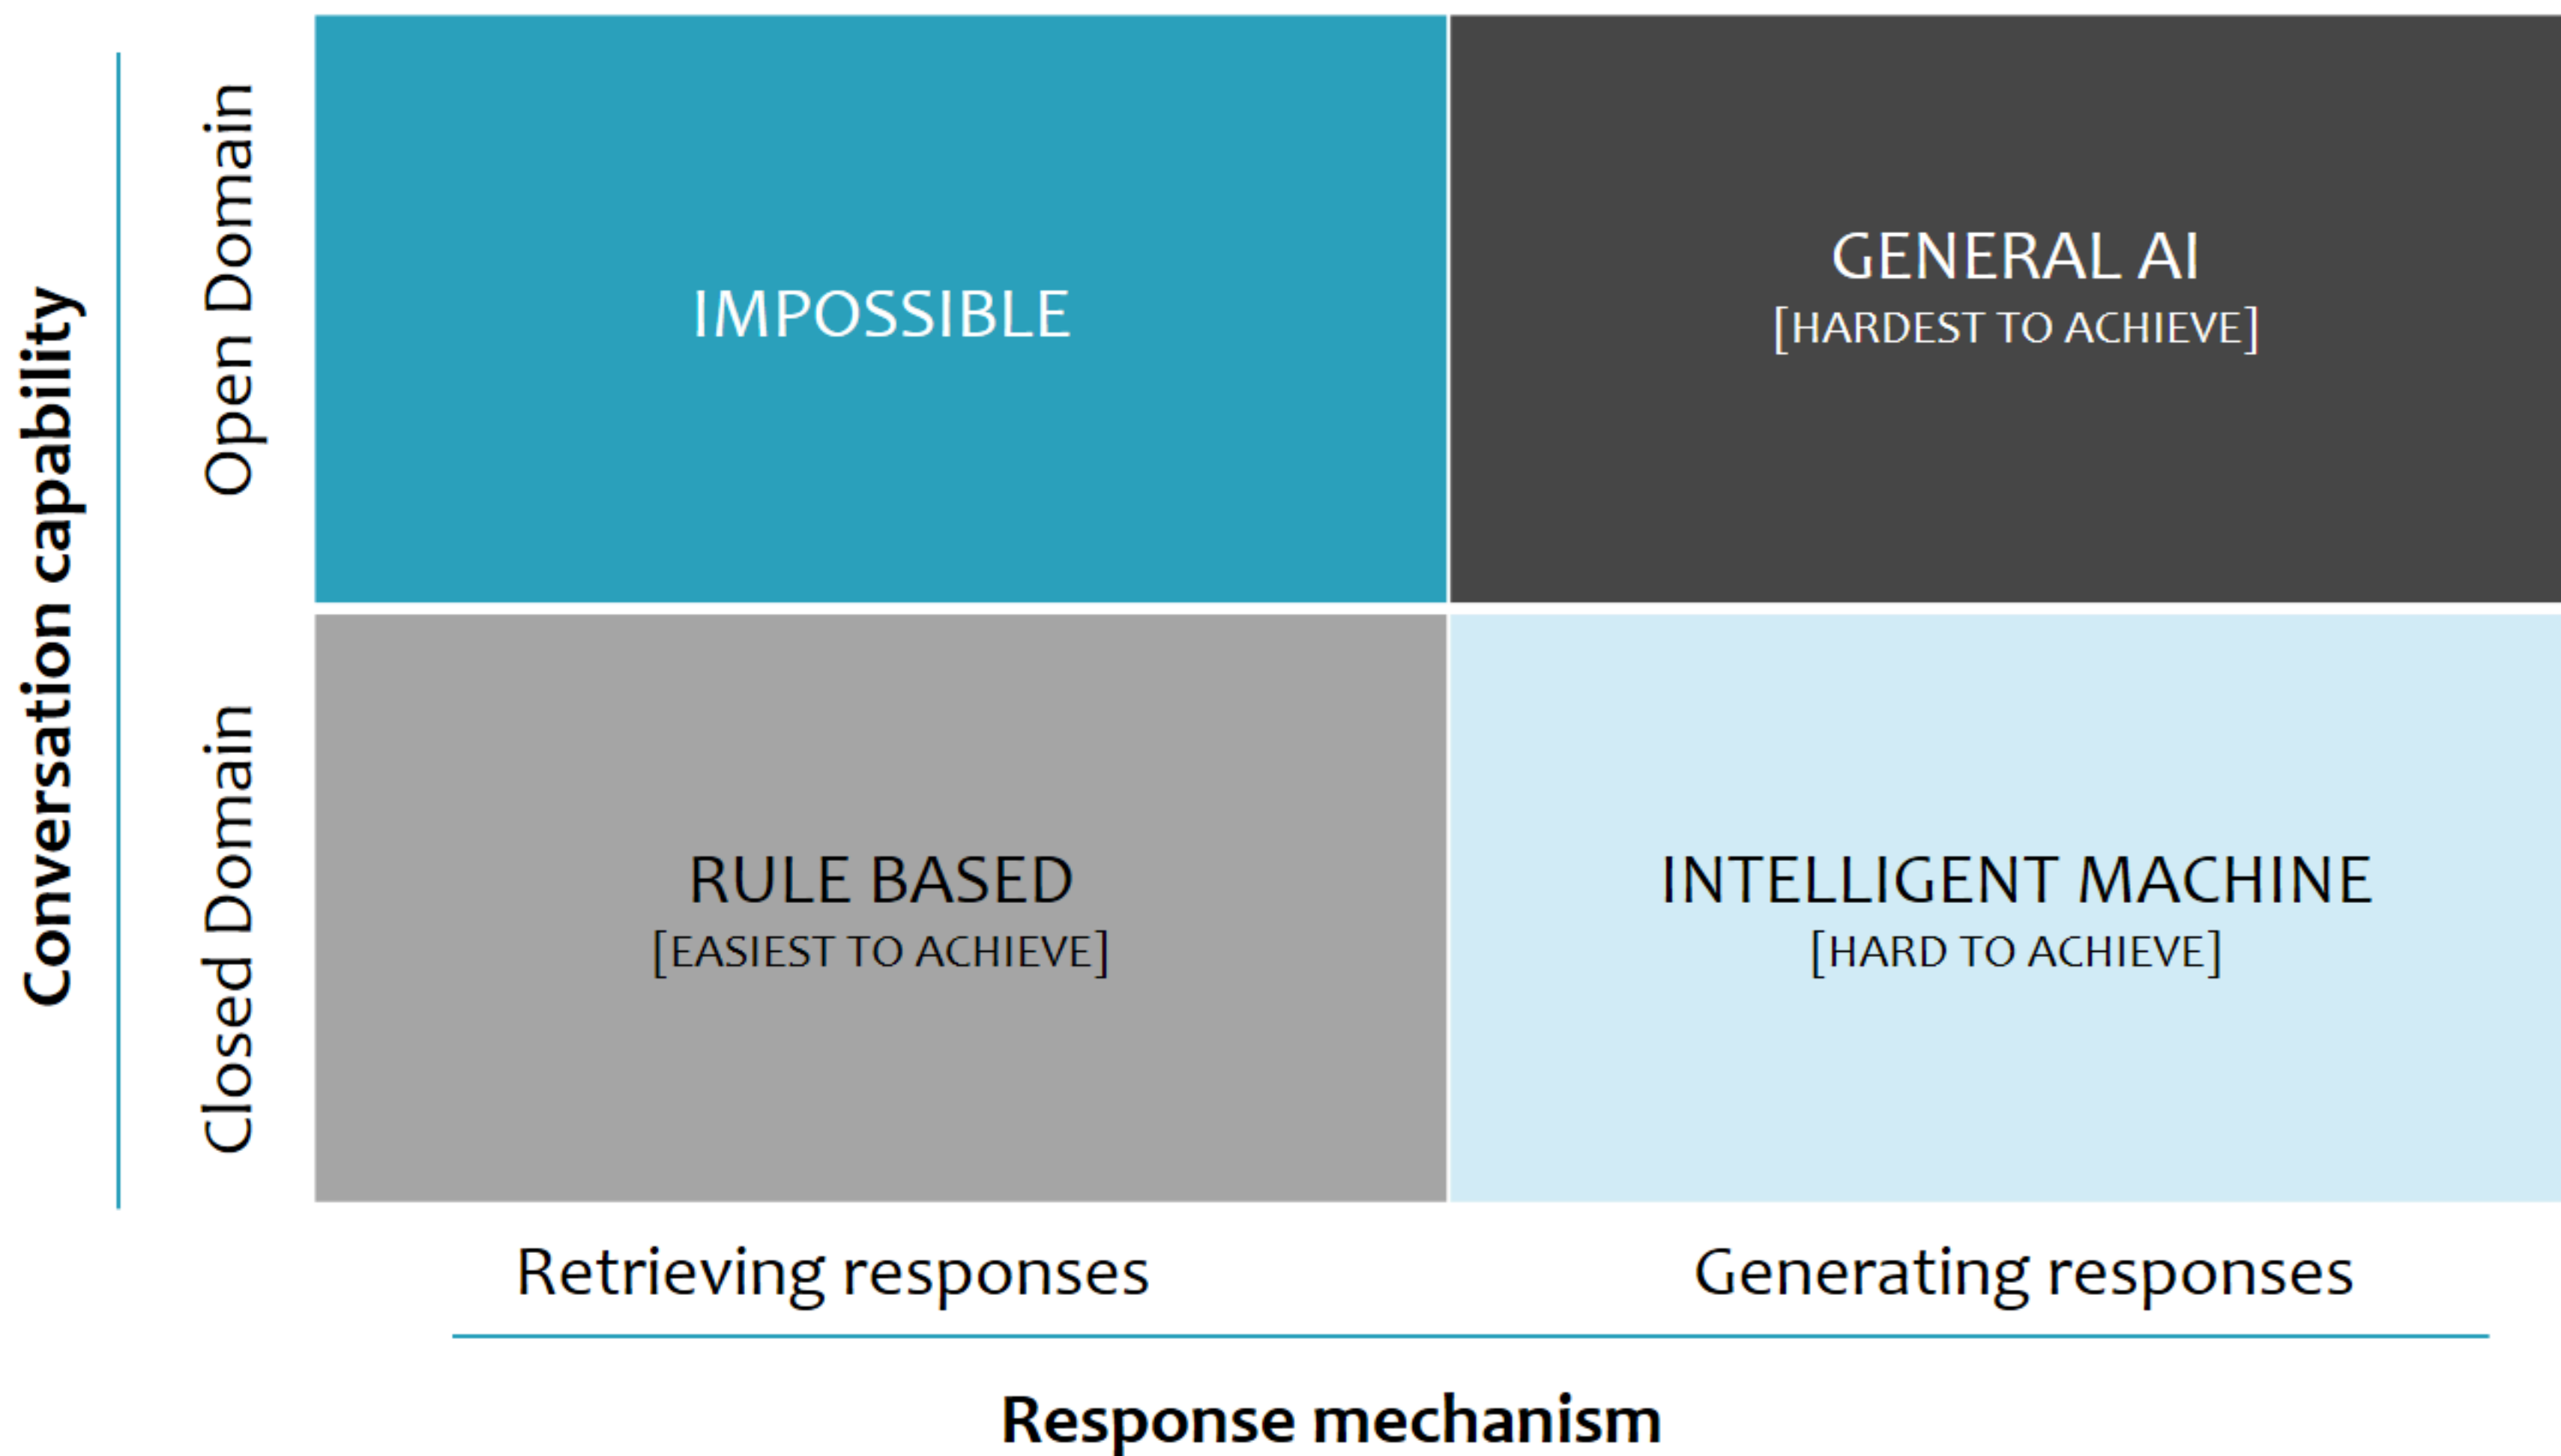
Conversation capability

Open Domain

Closed Domain

IMPOSSIBLE

GENERAL AI
[HARDEST TO ACHIEVE]

RULE BASED
[EASIEST TO ACHIEVE]

INTELLIGENT MACHINE
[HARD TO ACHIEVE]

Retrieving responses

Generating responses

Response mechanism